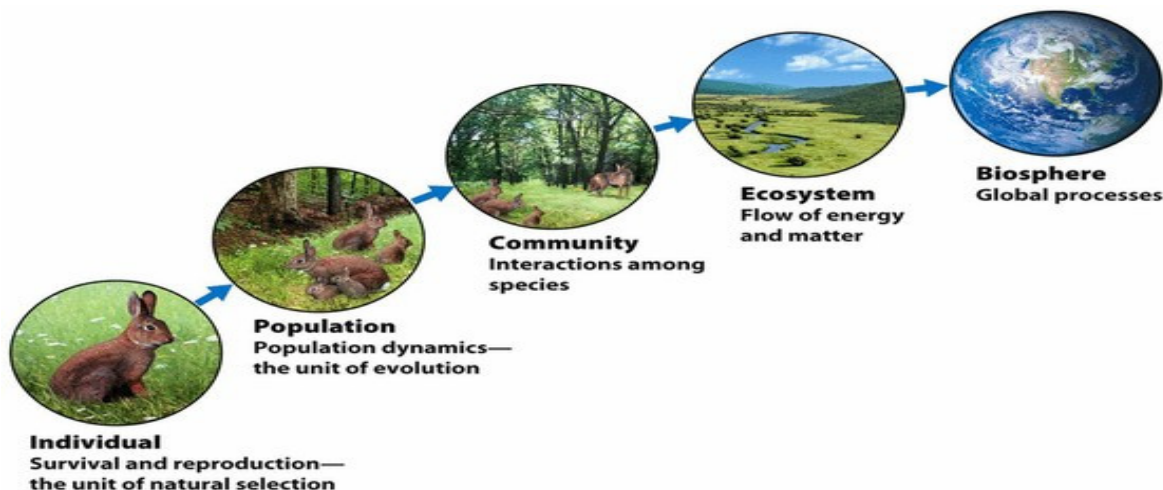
Individual
Survival and reproduction—the unit of natural selection

Population
Population dynamics—the unit of evolution

Community
Interactions among species

Ecosystem
Flow of energy and matter

Biosphere
Global processes